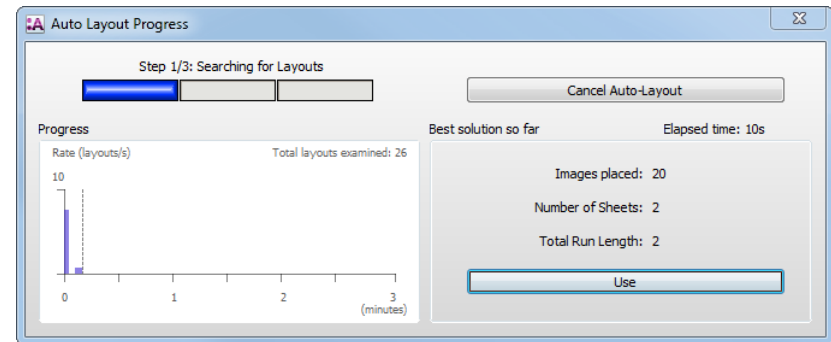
Auto Layout Progress

Step 1/3: Searching for Layouts

Cancel Auto-Layout

Progress

Rate (layouts/s)

Total layouts examined: 26

10

0

1

2

3
(minutes)

Best solution so far

Elapsed time: 10s

Images placed: 20

Number of Sheets: 2

Total Run Length: 2

Use